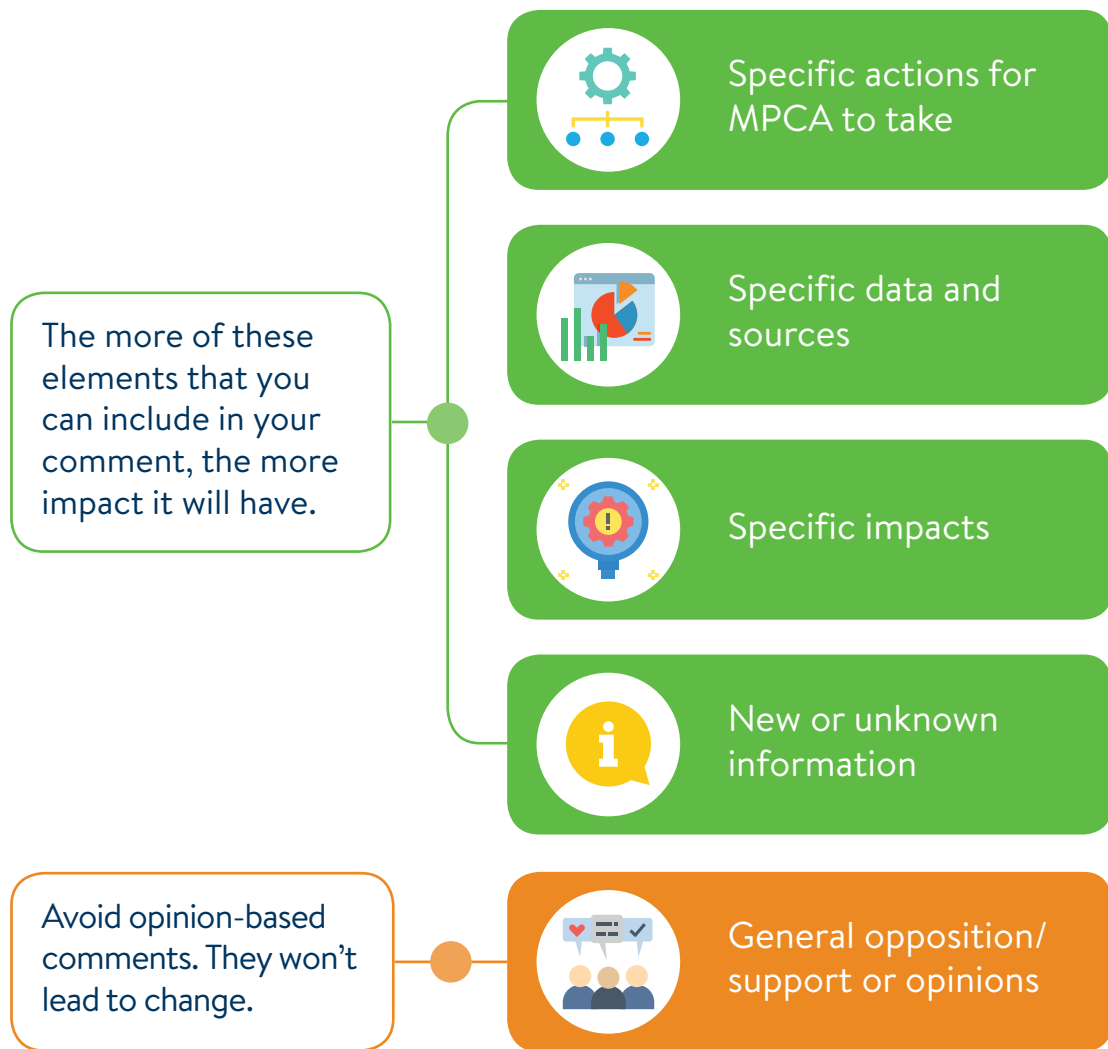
The more of these elements that you can include in your comment, the more impact it will have.

Specific actions for MPCA to take

Specific data and sources

Specific impacts

New or unknown information

Avoid opinion-based comments. They won't lead to change.

General opposition/ support or opinions